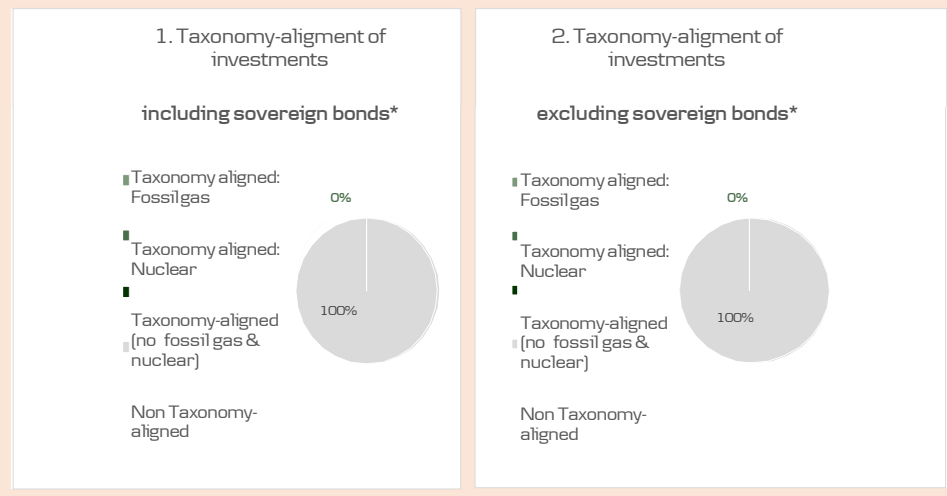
1. Taxonomy-aligment of investments

including sovereign bonds*

Taxonomy aligned: Fossil gas

Taxonomy aligned: Nuclear

Taxonomy-aligned (no fossil gas & nuclear)

Non Taxonomy-aligned

0%

100%

2. Taxonomy-aligment of investments

excluding sovereign bonds*

Taxonomy aligned: Fossil gas

Taxonomy aligned: Nuclear

Taxonomy-aligned (no fossil gas & nuclear)

Non Taxonomy-aligned

0%

100%